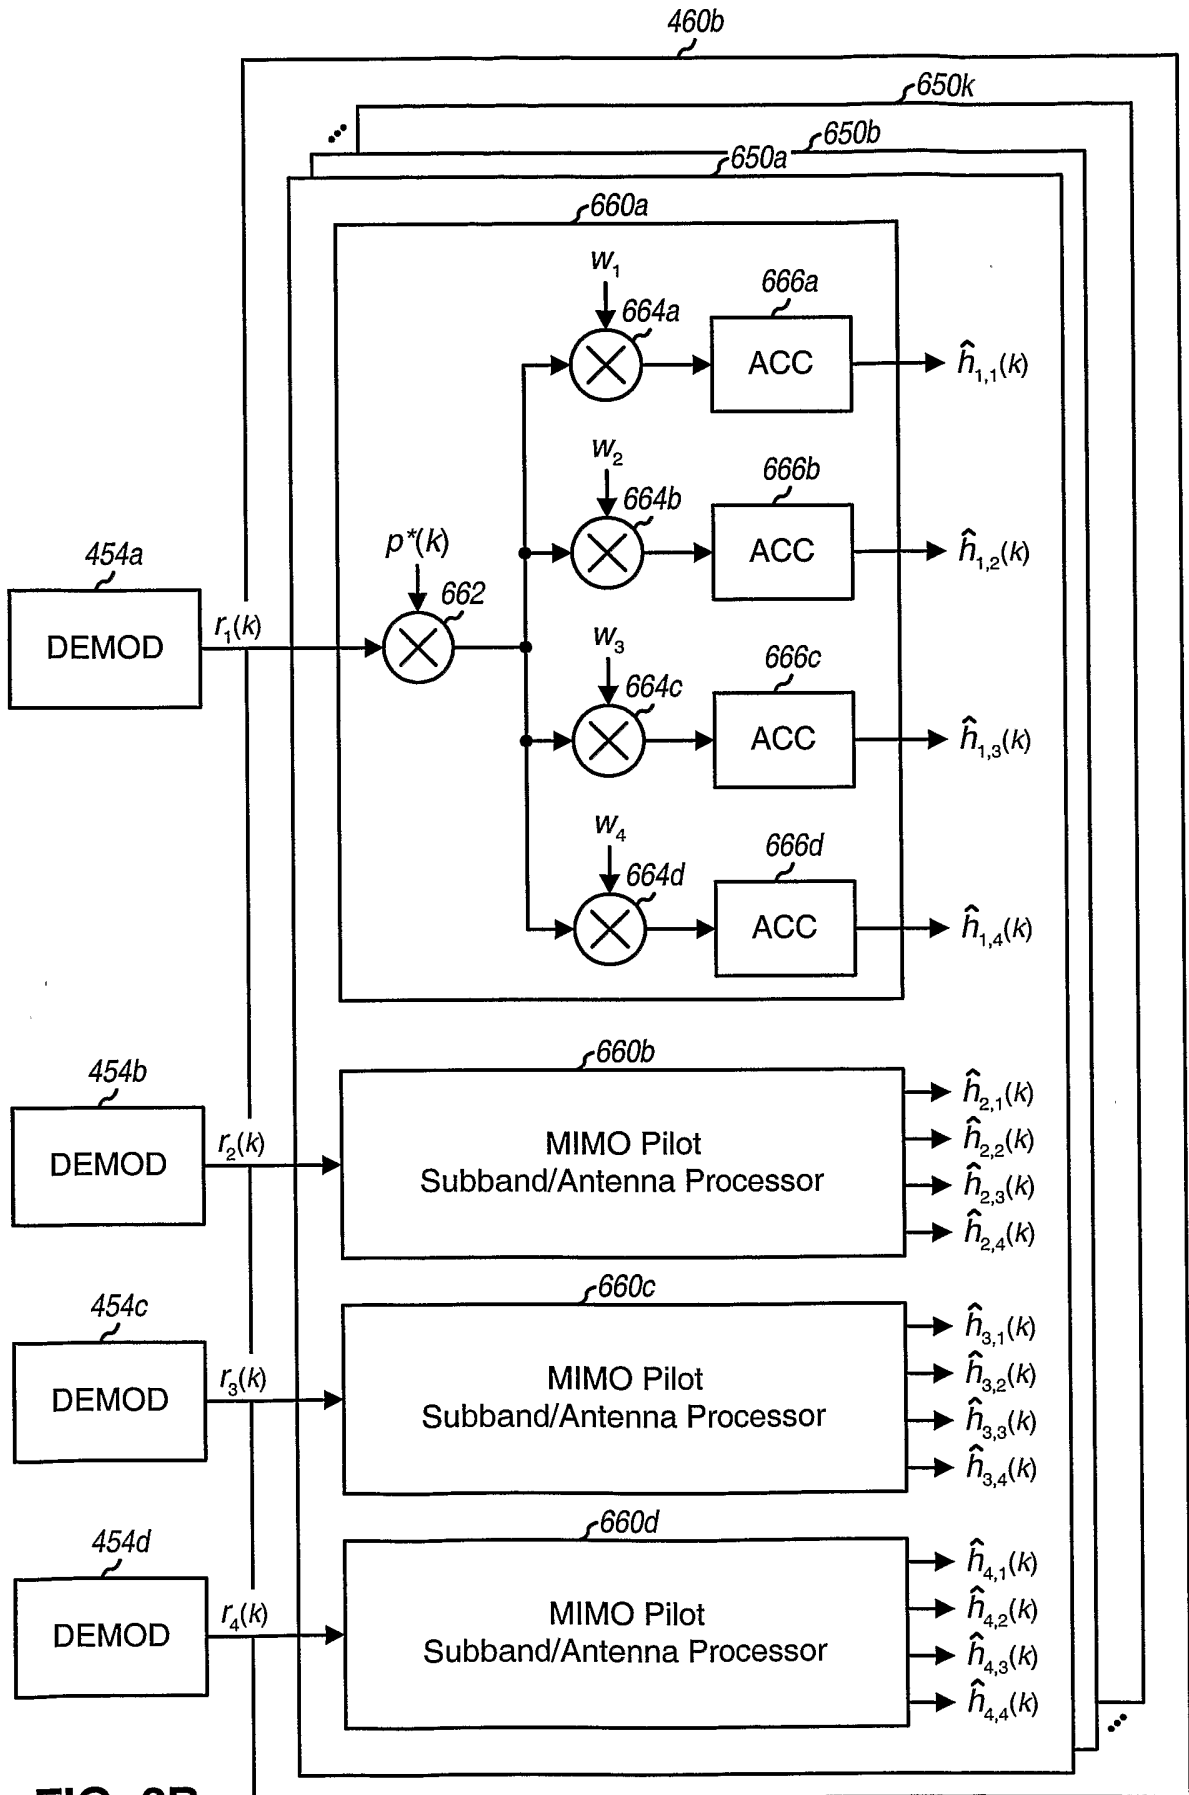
460b
650k
650b
650a
660a
$w_1$
666a
664a
ACC
$\hat{h}_{1,1}(k)$
$w_2$
666b
664b
ACC
$\hat{h}_{1,2}(k)$
454a
$p^*(k)$
662
DEMOD
$r_1(k)$
$w_3$
666c
664c
ACC
$\hat{h}_{1,3}(k)$
$w_4$
666d
664d
ACC
$\hat{h}_{1,4}(k)$
660b
454b
DEMOD
$r_2(k)$
MIMO Pilot Subband/Antenna Processor
$\hat{h}_{2,1}(k)$
$\hat{h}_{2,2}(k)$
$\hat{h}_{2,3}(k)$
$\hat{h}_{2,4}(k)$
660c
454c
DEMOD
$r_3(k)$
MIMO Pilot Subband/Antenna Processor
$\hat{h}_{3,1}(k)$
$\hat{h}_{3,2}(k)$
$\hat{h}_{3,3}(k)$
$\hat{h}_{3,4}(k)$
660d
454d
DEMOD
$r_4(k)$
MIMO Pilot Subband/Antenna Processor
$\hat{h}_{4,1}(k)$
$\hat{h}_{4,2}(k)$
$\hat{h}_{4,3}(k)$
$\hat{h}_{4,4}(k)$
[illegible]